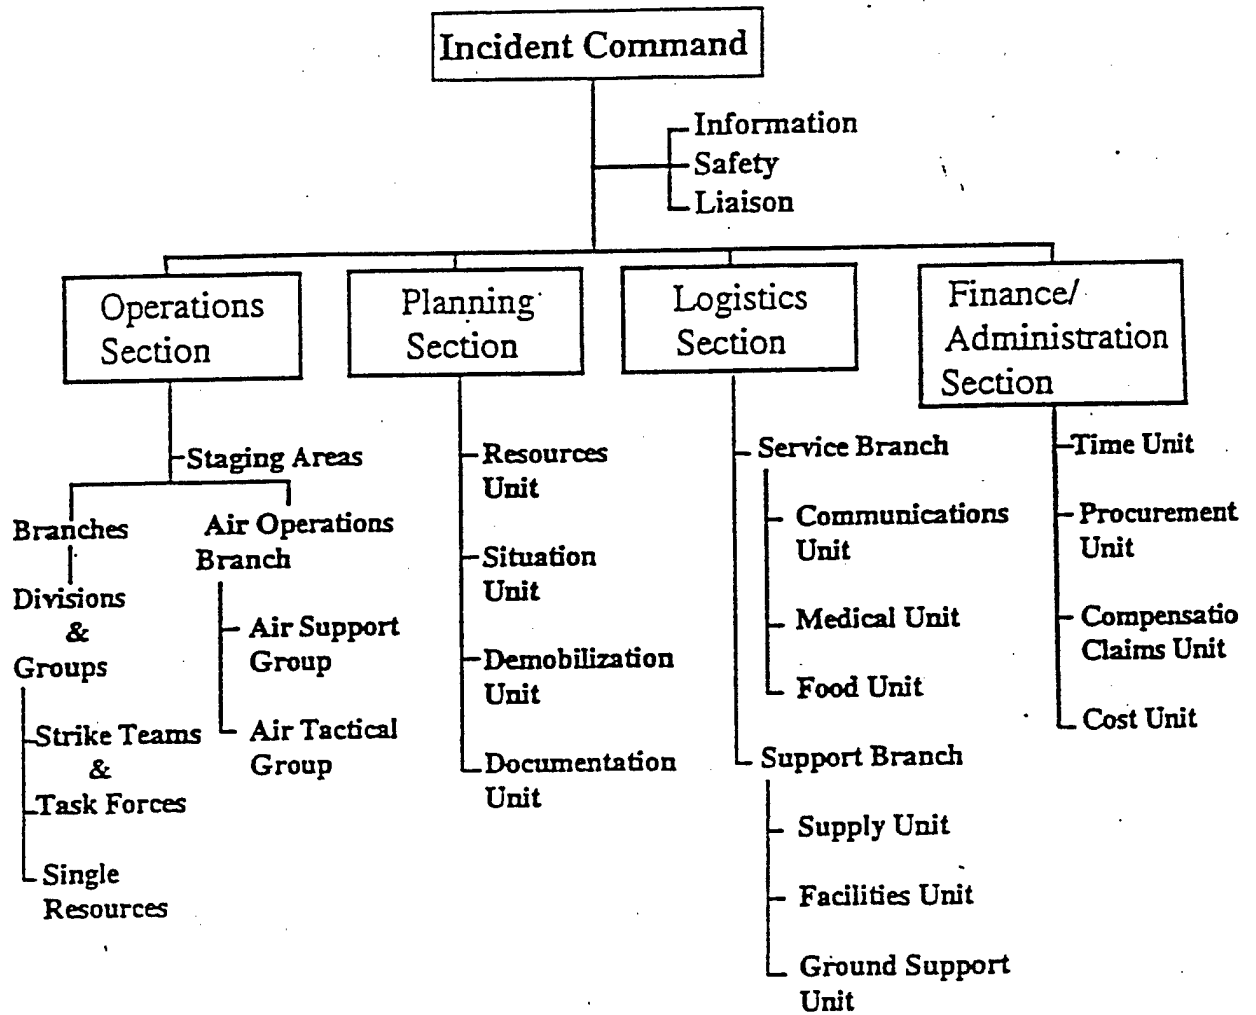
Incident Command

Information
Safety
Liaison

Operations Section

Staging Areas

Branches

Divisions & Groups

Strike Teams & Task Forces

Single Resources

Air Operations Branch

Air Support Group

Air Tactical Group

Planning Section

Resources Unit

Situation Unit

Demobilization Unit

Documentation Unit

Logistics Section

Service Branch

Communications Unit

Medical Unit

Food Unit

Support Branch

Supply Unit

Facilities Unit

Ground Support Unit

Finance/ Administration Section

Time Unit

Procurement Unit

Compensatio Claims Unit

Cost Unit